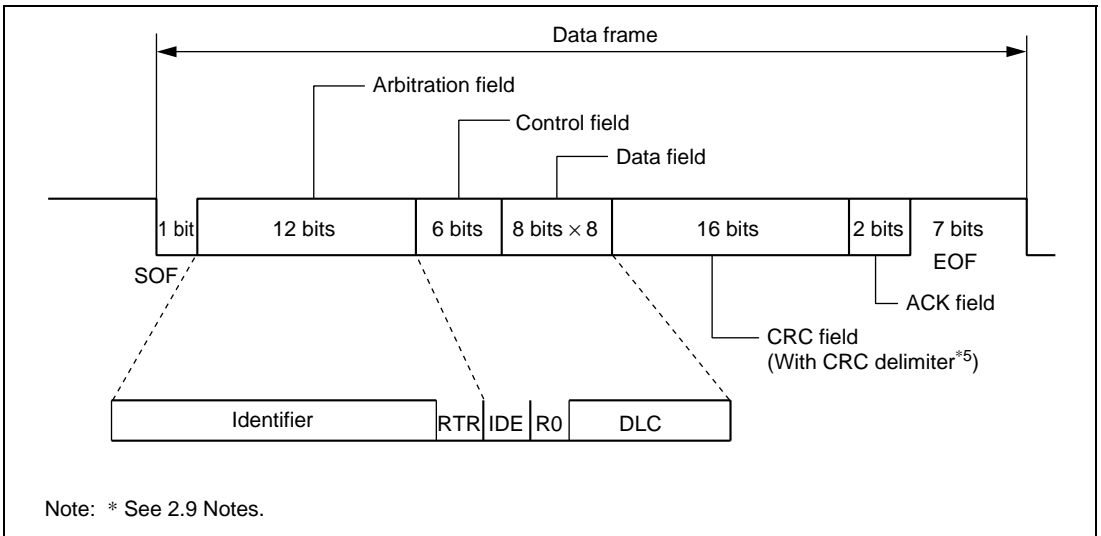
Data frame

Arbitration field

Control field

Data field

1 bit

12 bits

6 bits

8 bits $\times$ 8

16 bits

2 bits

7 bits

EOF

SOF

ACK field

CRC field (With CRC delimiter$^{*5}$)

Identifier

RTR

IDE

R0

DLC

Note: * See 2.9 Notes.